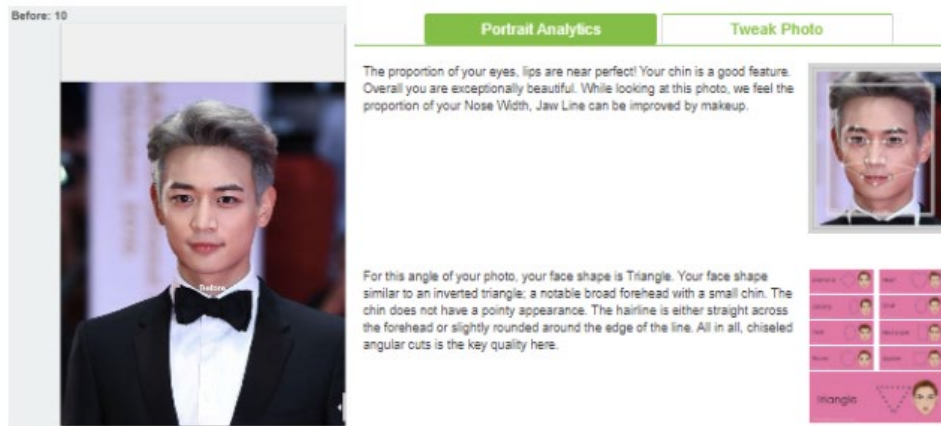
Before: 10

Before

Portrait Analytics

Tweak Photo

The proportion of your eyes, lips are near perfect! Your chin is a good feature. Overall you are exceptionally beautiful. While looking at this photo, we feel the proportion of your Nose Width, Jaw Line can be improved by makeup.

For this angle of your photo, your face shape is Triangle. Your face shape similar to an inverted triangle; a notable broad forehead with a small chin. The chin does not have a pointy appearance. The hairline is either straight across the forehead or slightly rounded around the edge of the line. All in all, chiseled angular cuts is the key quality here.

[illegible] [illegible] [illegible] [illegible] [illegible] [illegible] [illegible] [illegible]

Triangle